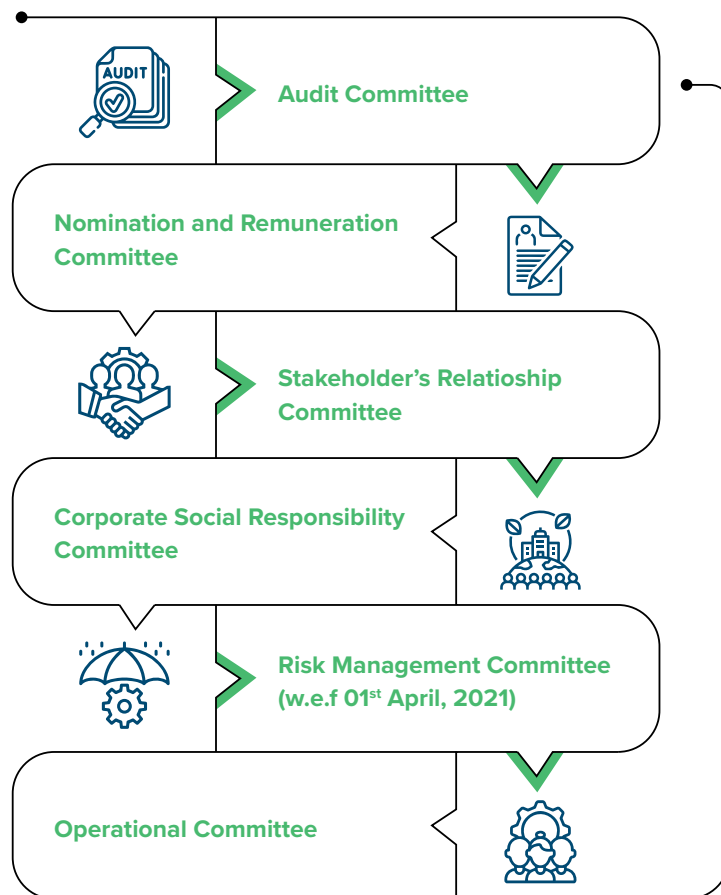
AUDIT

Audit Committee

Nomination and Remuneration Committee

Stakeholder’s Relatioship Committee

Corporate Social Responsibility Committee

Risk Management Committee (w.e.f 01$^{st}$ April, 2021)

Operational Committee